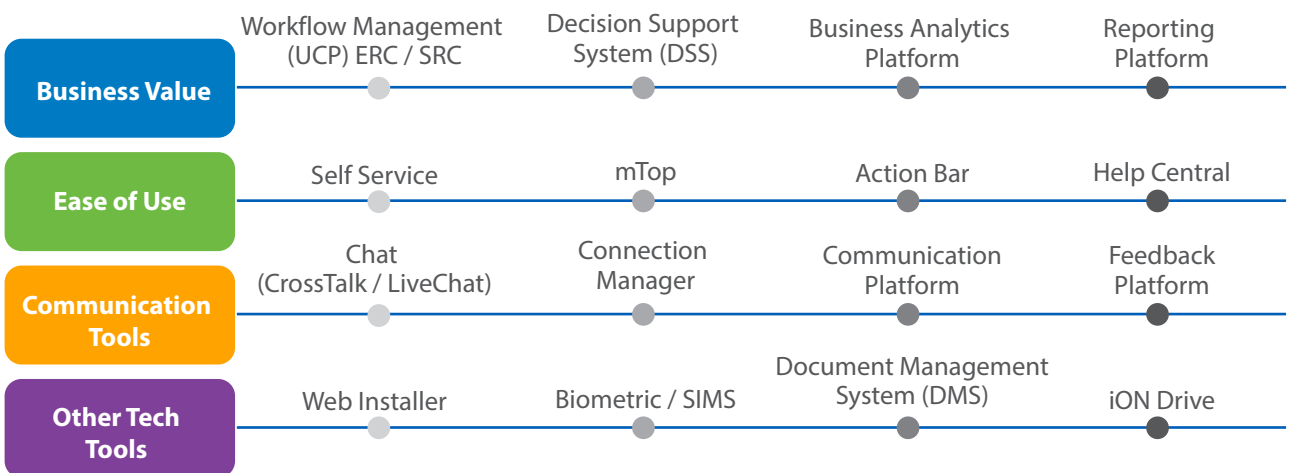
Business Value

Workflow Management (UCP) ERC / SRC

Decision Support System (DSS)

Business Analytics Platform

Reporting Platform

Ease of Use

Self Service

mTop

Action Bar

Help Central

Communication Tools

Chat (CrossTalk / LiveChat)

Connection Manager

Communication Platform

Feedback Platform

Other Tech Tools

Web Installer

Biometric / SIMS

Document Management System (DMS)

iON Drive